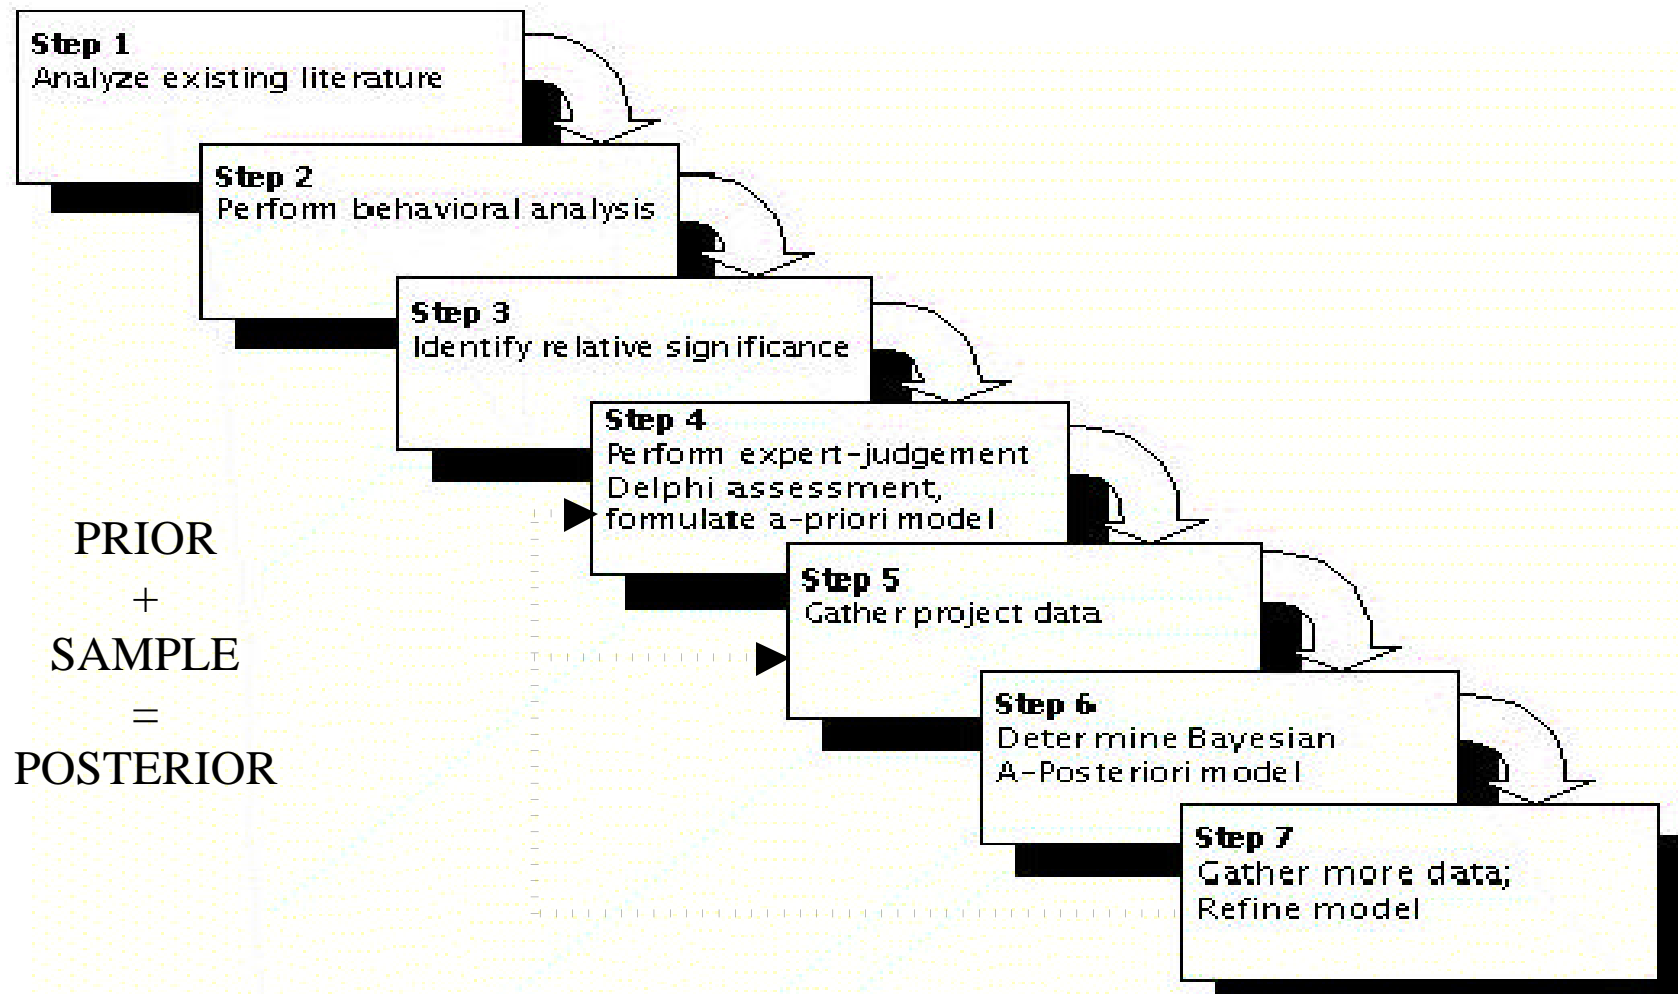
Step 1
Analyze existing literature

Step 2
Perform behavioral analysis

Step 3
Identify relative significance

Step 4
Perform expert-judgement Delphi assessment, formulate a-priori model

Step 5
Gather project data

Step 6
Determine Bayesian A-Posteriori model

Step 7
Gather more data; Refine model

PRIOR
+
SAMPLE
=
POSTERIOR